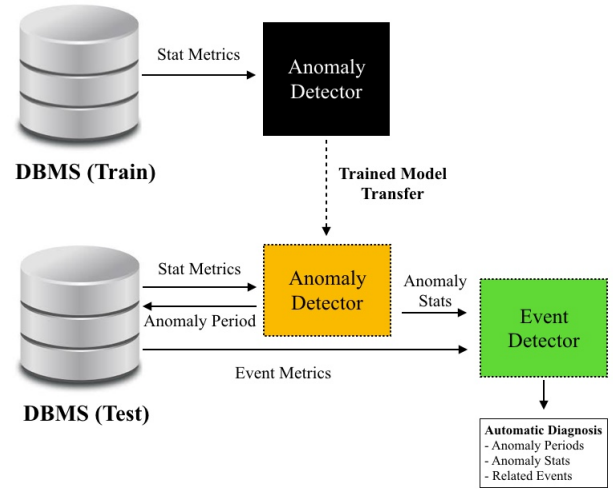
Stat Metrics

Anomaly Detector

DBMS (Train)

Trained Model Transfer

Stat Metrics

Anomaly Detector

Anomaly Period

Anomaly Stats

Event Detector

Event Metrics

DBMS (Test)

Automatic Diagnosis
- Anomaly Periods
- Anomaly Stats
- Related Events